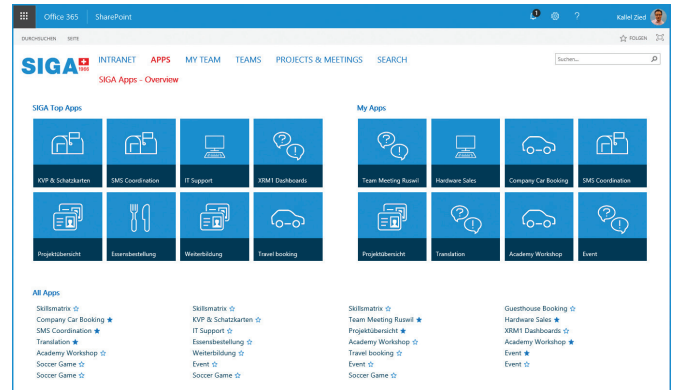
Office 365 | SharePoint

1

Kallel Zied

DURCHSUCHEN SEITE

FOLGEN

SIGA 1985

INTRANET APPS MY TEAM TEAMS PROJECTS & MEETINGS SEARCH

Suchen...

SIGA Apps - Overview

SIGA Top Apps

KVP & Schatzkarten

SMS Coordination

IT Support

XRM1 Dashboards

Projektübersicht

Essensbestellung

Weiterbildung

Travel booking

My Apps

Team Meeting Ruswil

Hardware Sales

Company Car Booking

SMS Coordination

Projektübersicht

Translation

Academy Workshop

Event

All Apps

Skillsmatrix ☆
Company Car Booking ★
SMS Coordination ★
Translation ★
Academy Workshop ☆
Soccer Game ☆
Soccer Game ☆

Skillsmatrix ☆
KVP & Schatzkarten ☆
IT Support ☆
Essensbestellung ☆
Weiterbildung ☆
Event ☆
Soccer Game ☆

Skillsmatrix ☆
Team Meeting Ruswil ★
Projektübersicht ★
Academy Workshop ☆
Travel booking ☆
Event ☆
Soccer Game ☆

Guesthouse Booking ☆
Hardware Sales ★
XRM1 Dashboards ☆
Academy Workshop ★
Event ★
Event ☆